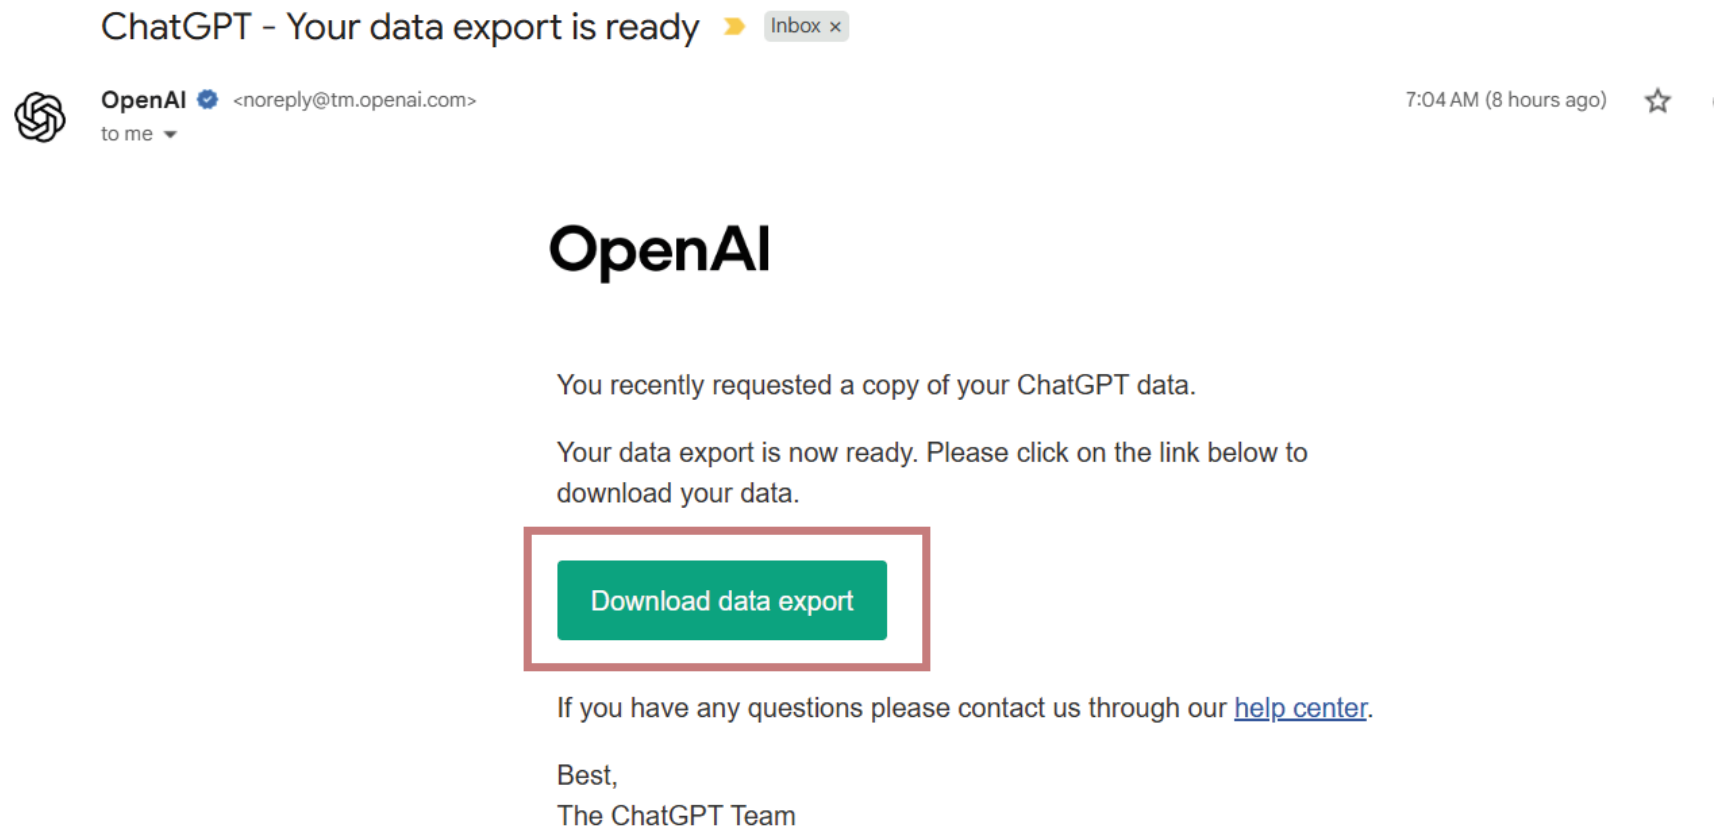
ChatGPT - Your data export is ready Inbox ×

OpenAI <noreply@tm.openai.com>
to me

7:04 AM (8 hours ago)

OpenAI

You recently requested a copy of your ChatGPT data.

Your data export is now ready. Please click on the link below to download your data.

Download data export

If you have any questions please contact us through our help center.

Best,
The ChatGPT Team